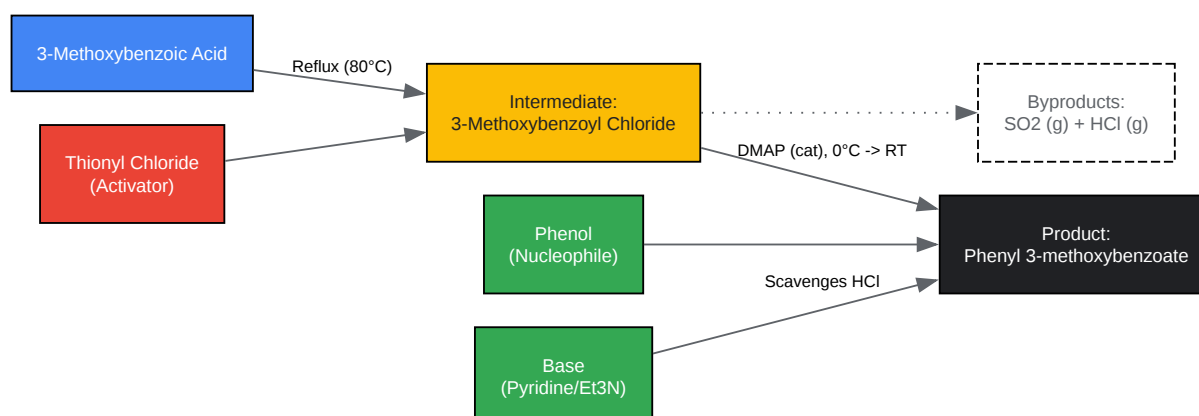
3-Methoxybenzoic Acid

Reflux (80°C)

Intermediate:
3-Methoxybenzoyl Chloride

Byproducts:
SO2 (g) + HCl (g)

Thionyl Chloride
(Activator)

DMAP (cat), 0°C -> RT

Phenol
(Nucleophile)

Product:
Phenyl 3-methoxybenzoate

Scavenges HCl

Base
(Pyridine/Et3N)